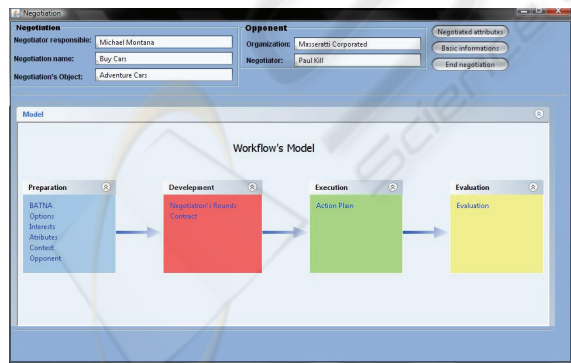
Negotiation

Negotiation
Negotiator responsible: Michael Montana
Negotiation name: Buy Cars
Negotiation's Object: Adventure Cars

Opponent
Organization: Masseratti Corporated
Negotiator: Paul Kill

Negotiated attributes
Basic informations
End negotiation

Model

Workflow's Model

Preparation
BATNA
Options
Interests
Atributes
Context
Opponent

Development
Negotiation's Rounds
Contract

Execution
Action Plain

Evaluation
Evaluation